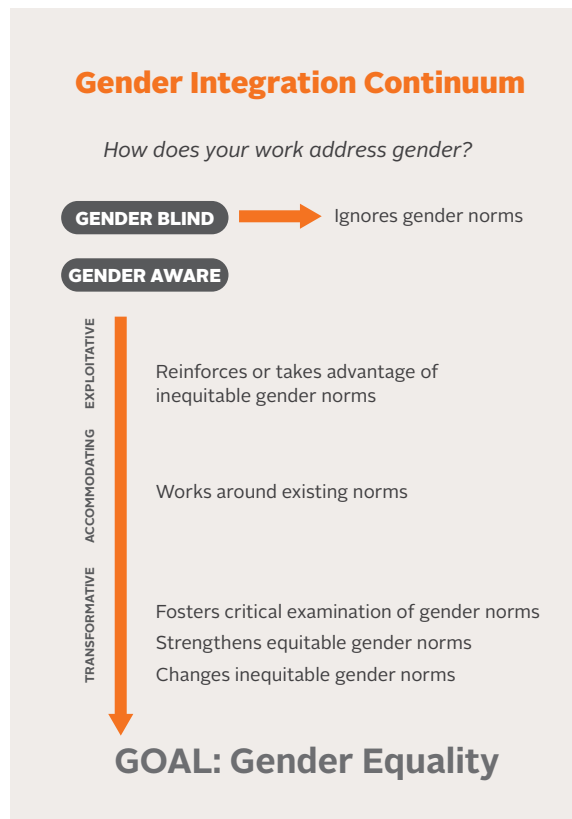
Gender Integration Continuum

How does your work address gender?

GENDER BLIND

Ignores gender norms

GENDER AWARE

EXPLOITATIVE

Reinforces or takes advantage of inequitable gender norms

ACCOMMODATING

Works around existing norms

TRANSFORMATIVE

Fosters critical examination of gender norms

Strengthens equitable gender norms

Changes inequitable gender norms

GOAL: Gender Equality